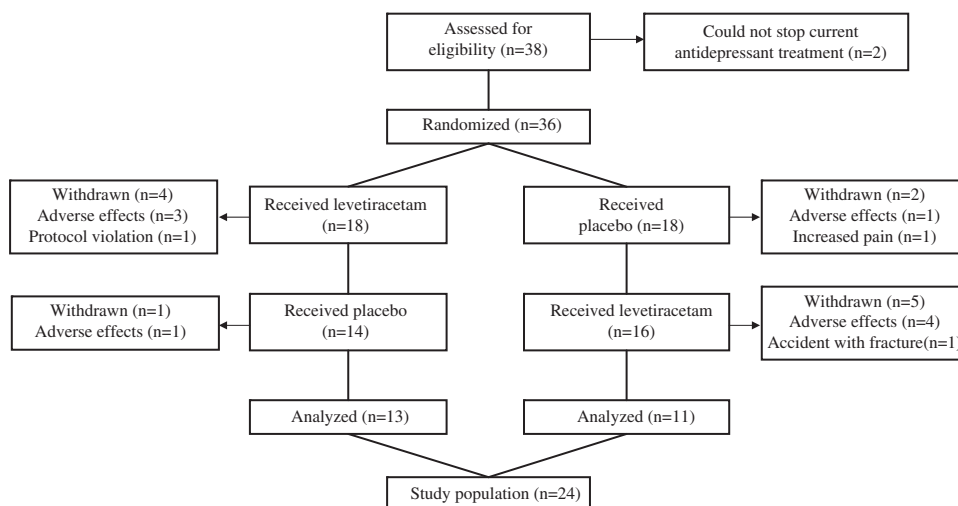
Assessed for eligibility (n=38)

Could not stop current antidepressant treatment (n=2)

Randomized (n=36)

Withdrawn (n=4)
Adverse effects (n=3)
Protocol violation (n=1)

Received levetiracetam (n=18)

Received placebo (n=18)

Withdrawn (n=2)
Adverse effects (n=1)
Increased pain (n=1)

Withdrawn (n=1)
Adverse effects (n=1)

Received placebo (n=14)

Received levetiracetam (n=16)

Withdrawn (n=5)
Adverse effects (n=4)
Accident with fracture(n=1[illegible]

Analyzed (n=13)

Analyzed (n=11)

Study population (n=24)